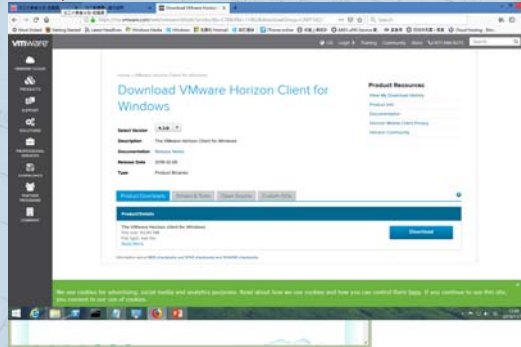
Download VMware Horizon Client

vmware

Home / VMware Horizon Client for Windows

Download VMware Horizon Client for Windows

Select Version 4.3.0

Description The VMware Horizon Client for Windows

Documentation Release Notes

Release Date 2016-12-08

Type Product Binaries

Product Resources
View My Download History
Product Info
Documentation
Horizon Mobile Client Privacy
Horizon Community

Product Downloads | Drivers & Tools | Open Source | Custom ISOs

Product/Details

The VMware Horizon Client for Windows
File size: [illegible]
File type: exe
Read More

Download

We use cookies for advertising, social media and analytics purposes. Read about how we use cookies and how you can control them here. If you continue to use this site, you consent to our use of cookies.